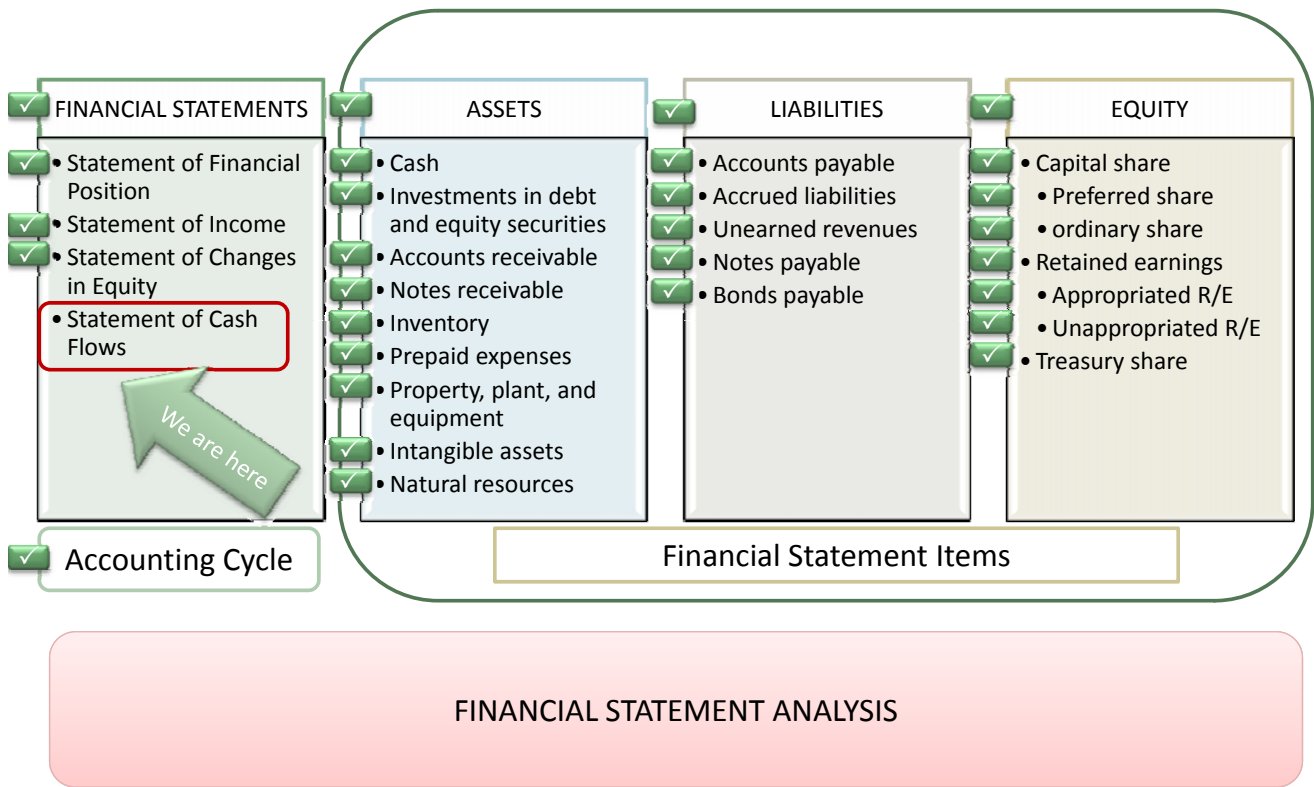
FINANCIAL STATEMENTS

• Statement of Financial Position
• Statement of Income
• Statement of Changes in Equity
• Statement of Cash Flows

We are here

Accounting Cycle

ASSETS

• Cash
• Investments in debt and equity securities
• Accounts receivable
• Notes receivable
• Inventory
• Prepaid expenses
• Property, plant, and equipment
• Intangible assets
• Natural resources

LIABILITIES

• Accounts payable
• Accrued liabilities
• Unearned revenues
• Notes payable
• Bonds payable

EQUITY

• Capital share
• Preferred share
• ordinary share
• Retained earnings
• Appropriated R/E
• Unappropriated R/E
• Treasury share

Financial Statement Items

FINANCIAL STATEMENT ANALYSIS